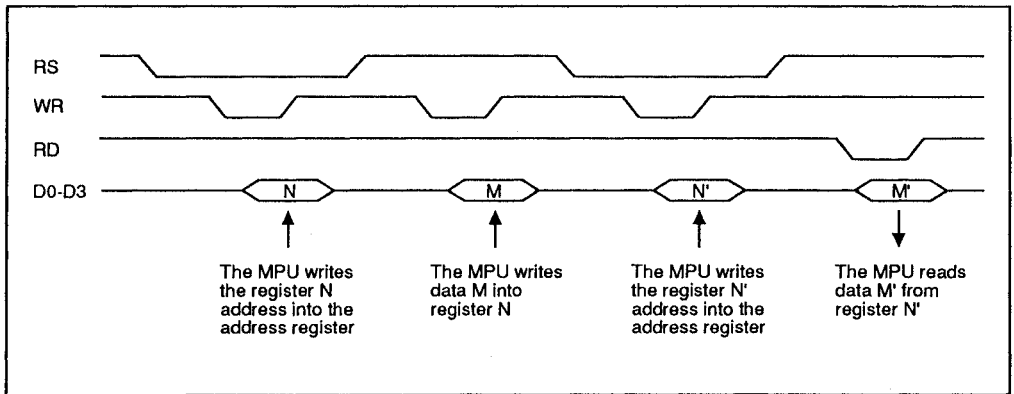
RS

WR

RD

D0-D3

N

M

N'

M'

The MPU writes the register N address into the address register

The MPU writes data M into register N

The MPU writes the register N' address into the address register

The MPU reads data M' from register N'